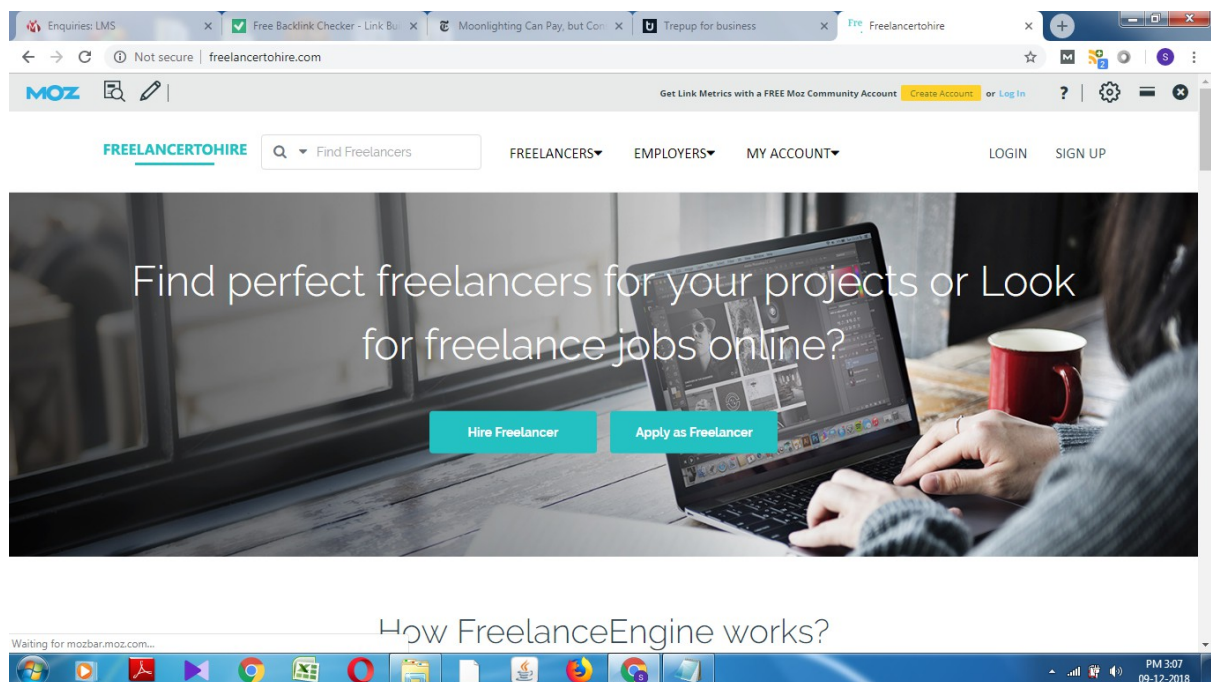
Enquiries: LMS
Free Backlink Checker - Link Bu
Moonlighting Can Pay, but Con
Trepup for business
Freelancertohire

Not secure | freelancertohire.com

MOZ
Get Link Metrics with a FREE Moz Community Account Create Account or Log In

FREELANCERTOHIRE
Find Freelancers
FREELANCERS
EMPLOYERS
MY ACCOUNT
LOGIN
SIGN UP

Find perfect freelancers for your projects or Look for freelance jobs online?

Hire Freelancer
Apply as Freelancer

How FreelanceEngine works?

Waiting for mozbar.moz.com...

PM 3:07
09-12-2018